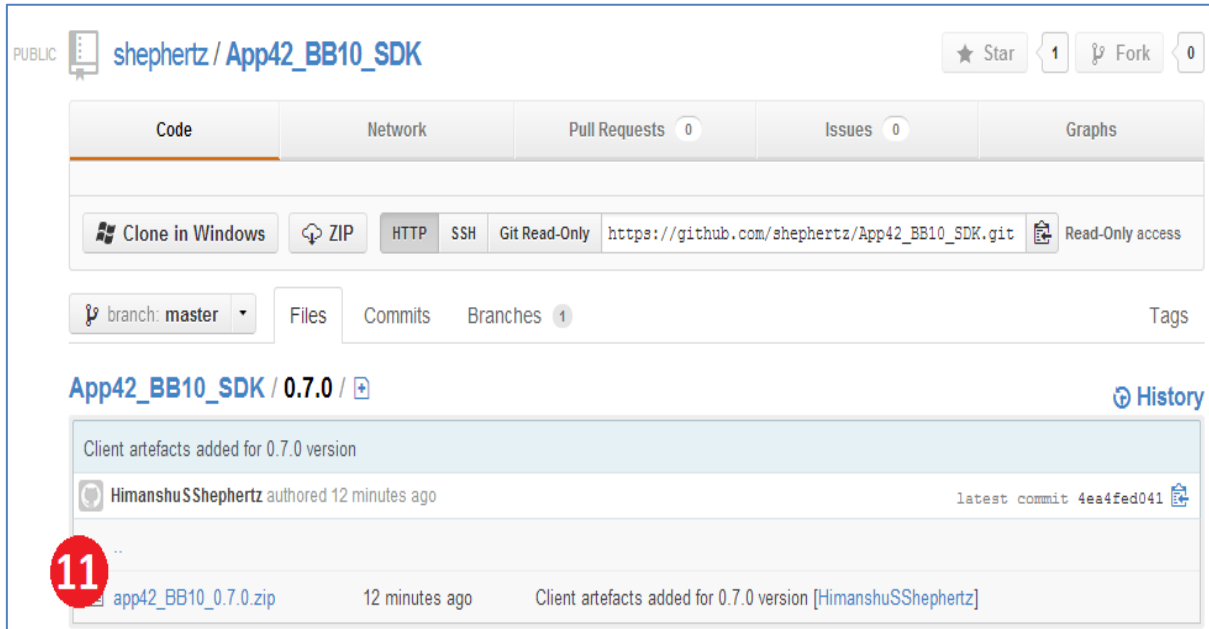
PUBLIC shephertz / App42_BB10_SDK

Star 1 Fork 0

Code Network Pull Requests 0 Issues 0 Graphs

Clone in Windows ZIP HTTP SSH Git Read-Only https://github.com/shephertz/App42_BB10_SDK.git Read-Only access

branch: master Files Commits Branches 1 Tags

App42_BB10_SDK / 0.7.0 / +

History

Client artefacts added for 0.7.0 version

HimanshuSShephertz authored 12 minutes ago latest commit 4ea4fed041

..

11

app42_BB10_0.7.0.zip 12 minutes ago Client artefacts added for 0.7.0 version [HimanshuSShephertz]